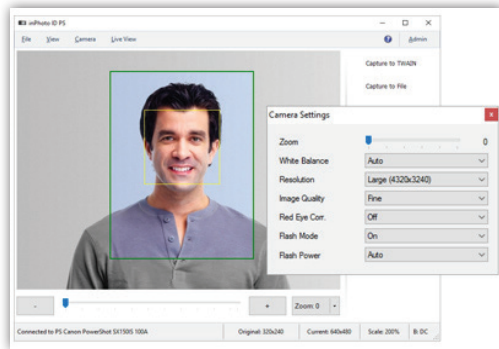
mPhoto ID PS

File View Camera Live View

Admin

Capture to TWAIN

Capture to File

Camera Settings

| | |
|---|---|
| Zoom | 0 |
| White Balance | Auto |
| Resolution | Large (4320x3240) |
| Image Quality | Fine |
| Red Eye Corr. | Off |
| Flash Mode | On |
| Flash Power | Auto |

-

+

Zoom: 0

Connected to PS Canon PowerShot SX150IS 100A

Original: 320x240

Current: 640x480

Scale: 200%

B: DC